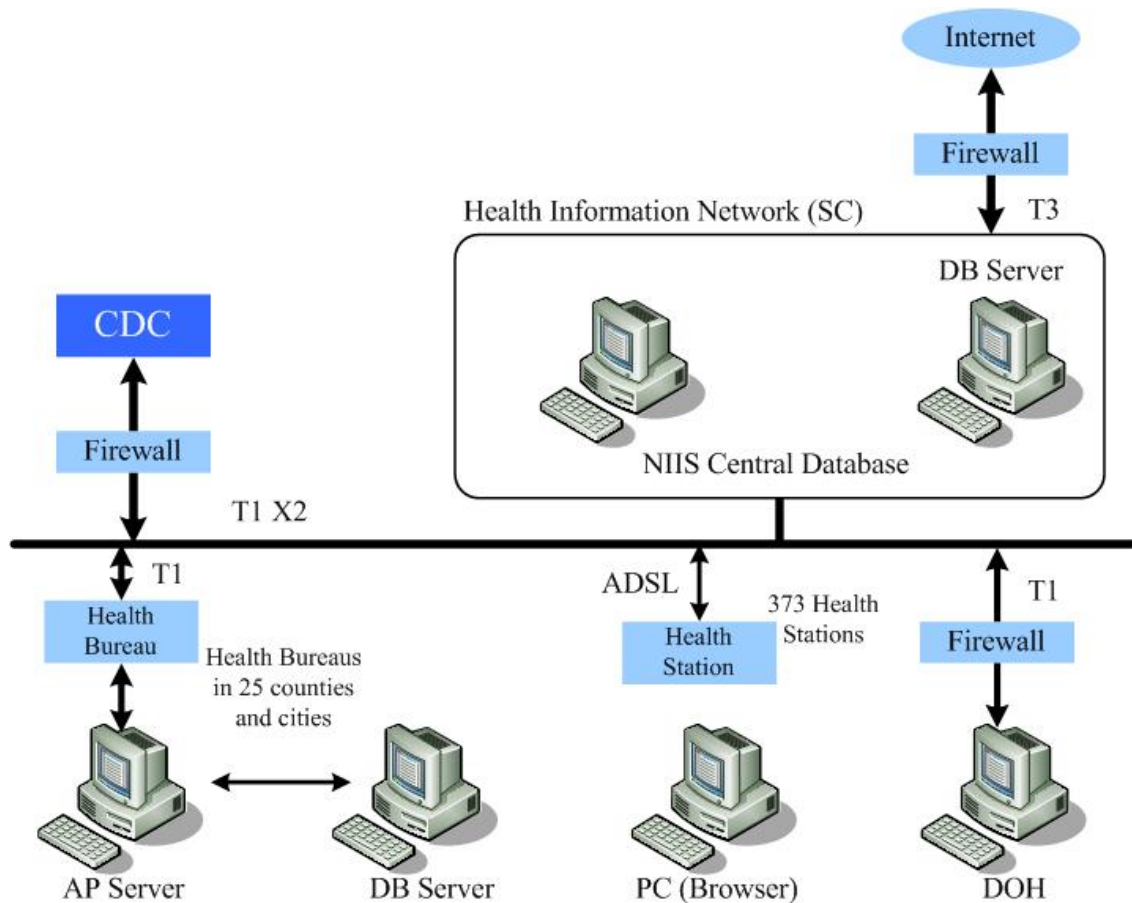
Internet

Firewall

T3

Health Information Network (SC)

DB Server

NIIS Central Database

CDC

Firewall

T1 X2

T1

Health Bureau

Health Bureaus in 25 counties and cities

ADSL

Health Station

373 Health Stations

T1

Firewall

AP Server

DB Server

PC (Browser)

DOH